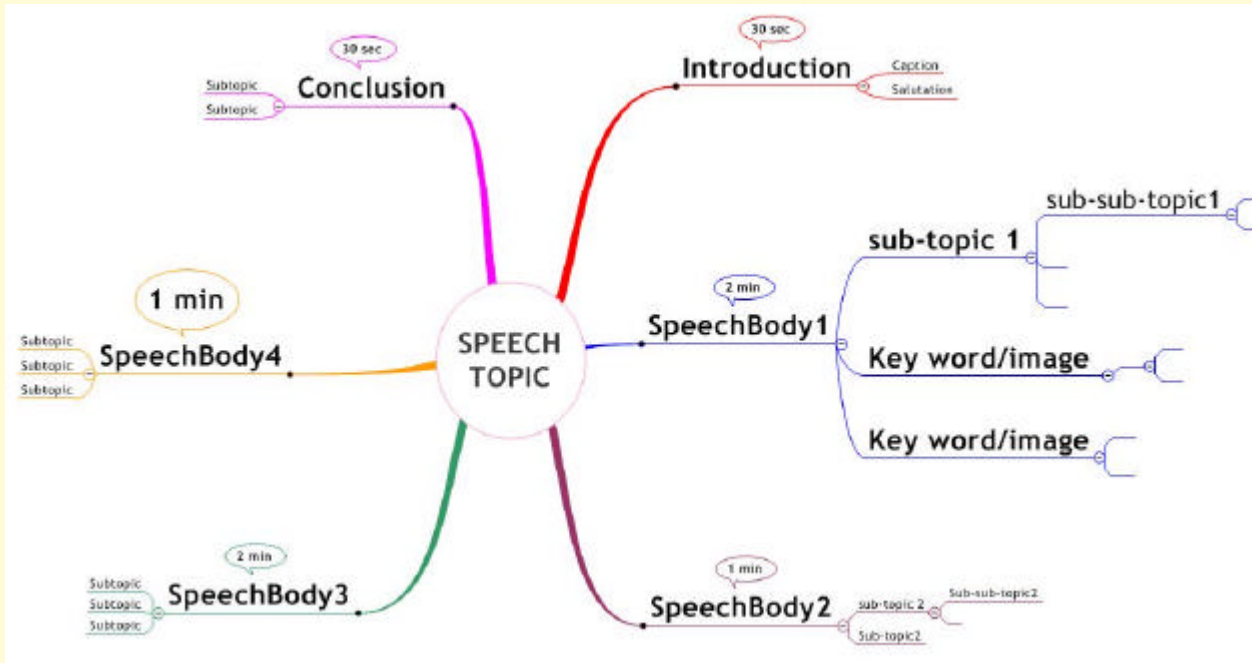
30 sec
Conclusion
Subtopic
Subtopic

30 sec
Introduction
Caption
Salutation

SPEECH TOPIC

2 min
SpeechBody1
sub-topic 1
sub-sub-topic1
Key word/image
Key word/image

1 min
SpeechBody4
Subtopic
Subtopic
Subtopic

2 min
SpeechBody3
Subtopic
Subtopic
Subtopic

1 min
SpeechBody2
sub-topic 2
Sub-sub-topic2
Sub-topic2